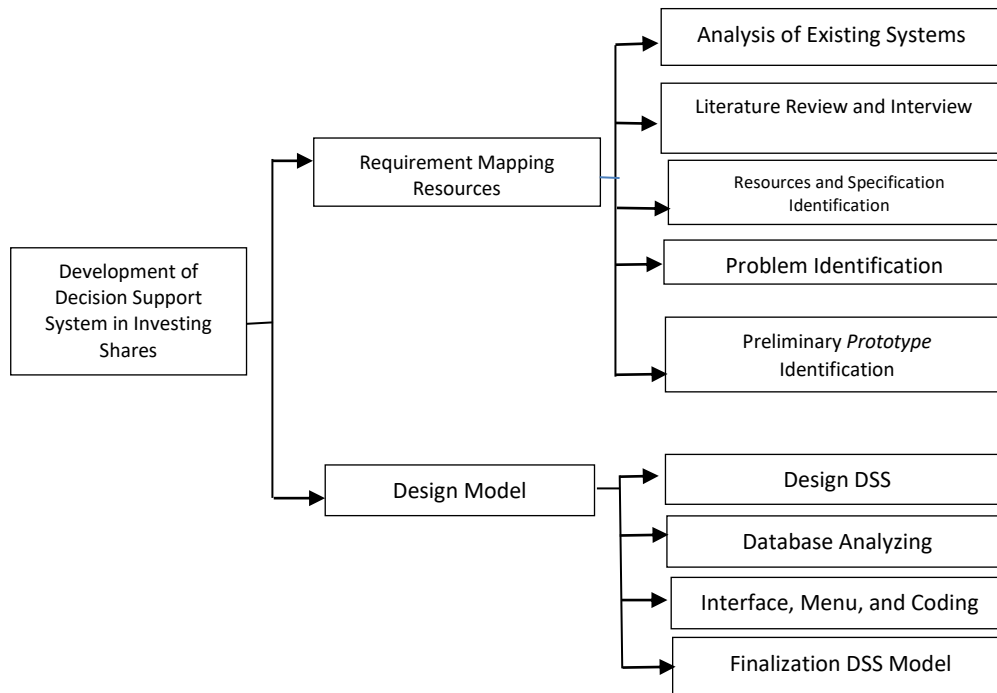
Development of Decision Support System in Investing Shares

Requirement Mapping Resources

Analysis of Existing Systems

Literature Review and Interview

Resources and Specification Identification

Problem Identification

Preliminary *Prototype* Identification

Design Model

Design DSS

Database Analyzing

Interface, Menu, and Coding

Finalization DSS Model